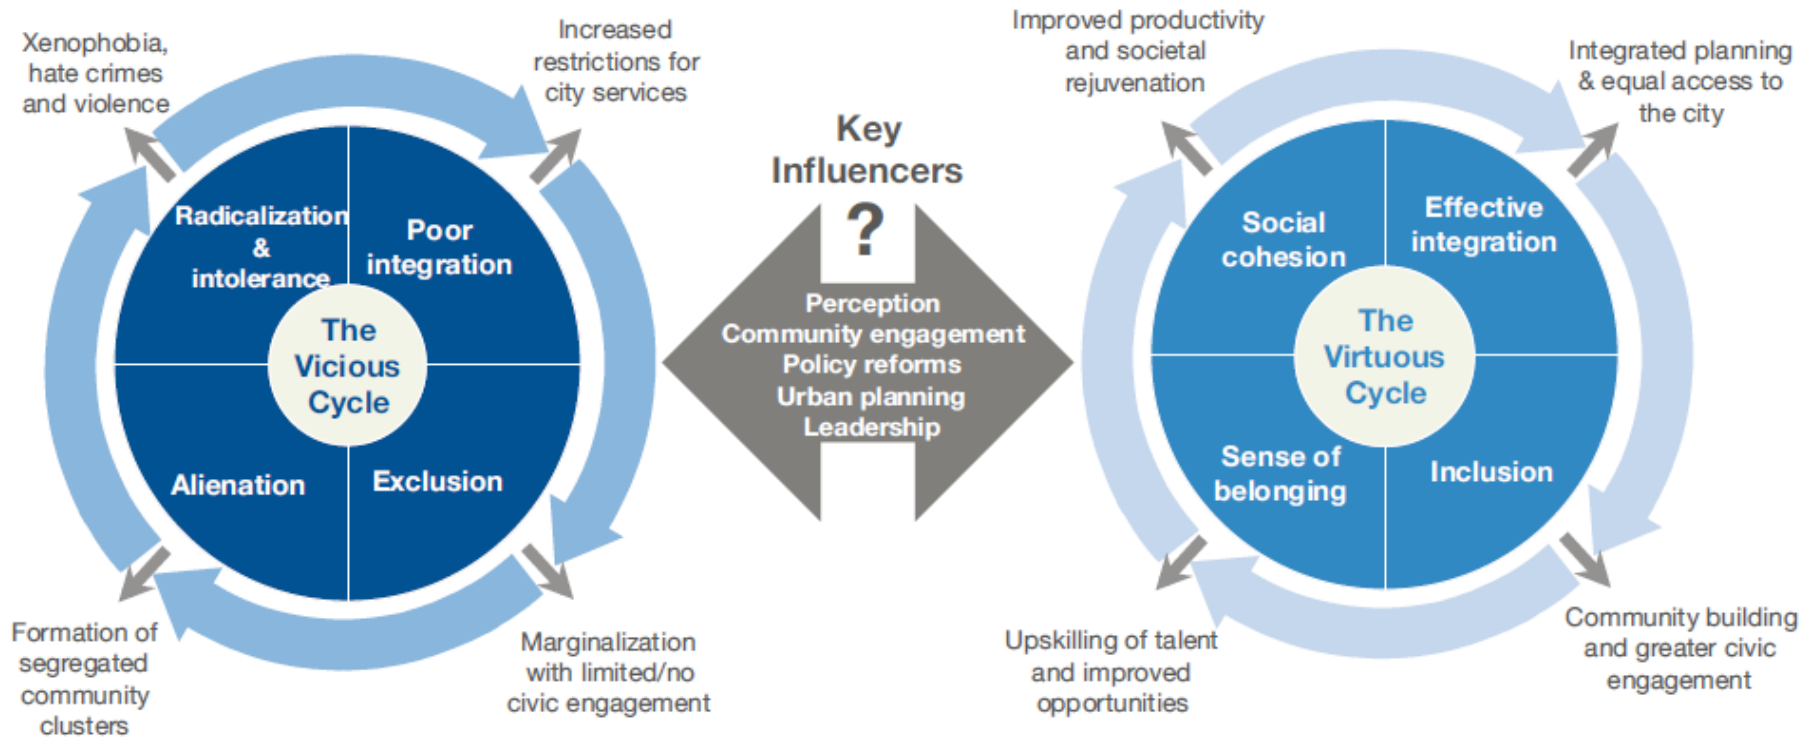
Xenophobia, hate crimes and violence

Increased restrictions for city services

Radicalization & intolerance

Poor integration

The Vicious Cycle

Alienation

Exclusion

Formation of segregated community clusters

Marginalization with limited/no civic engagement

Key Influencers

?

Perception
Community engagement
Policy reforms
Urban planning
Leadership

Improved productivity and societal rejuvenation

Integrated planning & equal access to the city

Social cohesion

Effective integration

The Virtuous Cycle

Sense of belonging

Inclusion

Upskilling of talent and improved opportunities

Community building and greater civic engagement